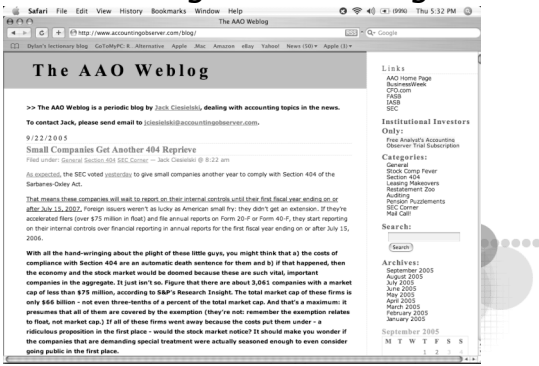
Safari File Edit View History Bookmarks Window Help

(99%) Thu 5:32 PM

The AAO Weblog

http://www.accountingobserver.com/blog/

RSS

Q- Google

Dylan's lectionary blog GoToMyPC: R...Alternative Apple .Mac Amazon eBay Yahoo! News (10) ▾ Apple (3) ▾

The AAO Weblog

>> The AAO Weblog is a periodic blog by Jack Ciesielski, dealing with accounting topics in the news.

To contact Jack, please send email to jciesielski@accountingobserver.com.

9/22/2005

Small Companies Get Another 404 Reprieve

Filed under: General Section 404 SEC Corner — Jack Ciesielski @ 8:22 am

As expected, the SEC voted yesterday to give small companies another year to comply with Section 404 of the Sarbanes-Oxley Act.

That means these companies will wait to report on their internal controls until their first fiscal year ending on or after July 15, 2007. Foreign issuers weren't as lucky as American small fry: they didn't get an extension. If they're accelerated filers (over $75 million in float) and file annual reports on Form 20-F or Form 40-F, they start reporting on their internal controls over financial reporting in annual reports for the first fiscal year ending on or after July 15, 2006.

With all the hand-wringing about the plight of these little guys, you might think that a) the costs of compliance with Section 404 are an automatic death sentence for them and b) if that happened, then the economy and the stock market would be doomed because these are such vital, important companies in the aggregate. It just isn't so. Figure that there are about 3,061 companies with a market cap of less than $75 million, according to S&P's Research Insight. The total market cap of these firms is only $66 billion - not even three-tenths of a percent of the total market cap. And that's a maximum: it presumes that all of them are covered by the exemption (they're not: remember the exemption relates to float, not market cap.) If all of these firms went away because the costs put them under - a ridiculous proposition in the first place - would the stock market notice? It should make you wonder if the companies that are demanding special treatment were actually seasoned enough to even consider going public in the first place.

Links
AAO Home Page
BusinessWeek
CFO.com
FASB
IASB
SEC

Institutional Investors Only:
Free Analyst's Accounting Observer Trial Subscription

Categories:
General
Stock Comp Fever
Section 404
Leasing Makeovers
Restatement Zoo
Auditing
Pension Puzzlements
SEC Corner
Mail Call!

Search:
Search

Archives:
September 2005
August 2005
July 2005
June 2005
May 2005
April 2005
March 2005
February 2005
January 2005

September 2005
M T W T F S S
1 2